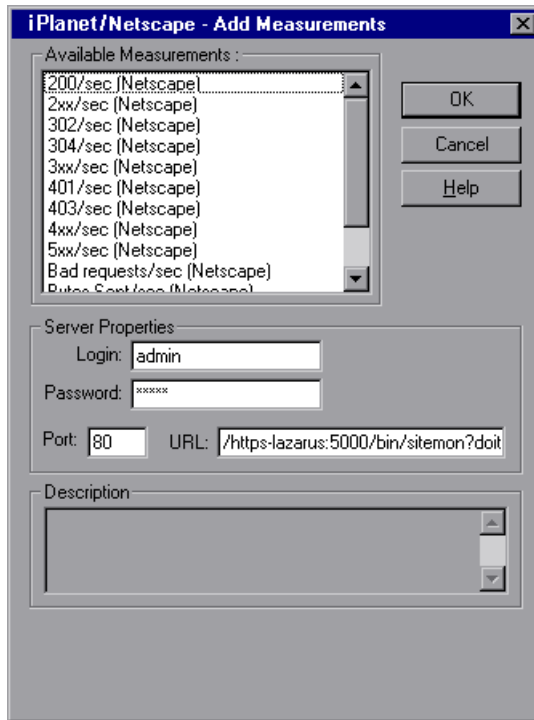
iPlanet/Netscape - Add Measurements

Available Measurements :

200/sec (Netscape)
2xx/sec (Netscape)
302/sec (Netscape)
304/sec (Netscape)
3xx/sec (Netscape)
401/sec (Netscape)
403/sec (Netscape)
4xx/sec (Netscape)
5xx/sec (Netscape)
Bad requests/sec (Netscape)
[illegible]

OK

Cancel

Help

Server Properties

Login: admin

Password: *****

Port: 80

URL: /https-lazarus:5000/bin/sitemon?doit

Description